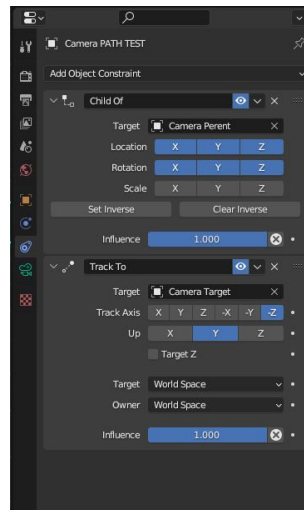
Camera PATH TEST

Add Object Constraint

Child Of

Target Camera Perent

Location X Y Z

Rotation X Y Z

Scale X Y Z

Set Inverse Clear Inverse

Influence 1.000

Track To

Target Camera Target

Track Axis X Y Z -X -Y -Z

Up X Y Z

Target Z

Target World Space

Owner World Space

Influence 1.000